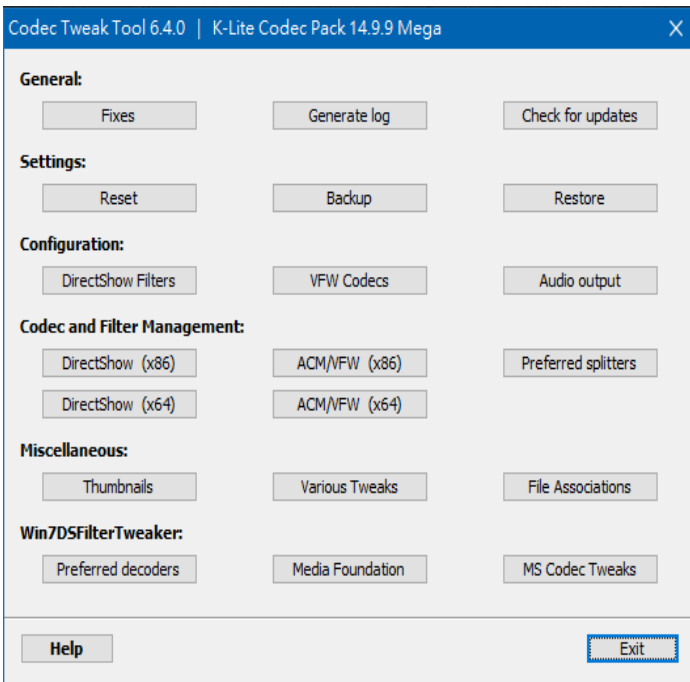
Codec Tweak Tool 6.4.0 | K-Lite Codec Pack 14.9.9 Mega

X

General:

Fixes

Generate log

Check for updates

Settings:

Reset

Backup

Restore

Configuration:

DirectShow Filters

VFW Codecs

Audio output

Codec and Filter Management:

DirectShow (x86)

ACM/VFW (x86)

Preferred splitters

DirectShow (x64)

ACM/VFW (x64)

Miscellaneous:

Thumbnails

Various Tweaks

File Associations

Win7DSFilterTweaker:

Preferred decoders

Media Foundation

MS Codec Tweaks

Help

Exit